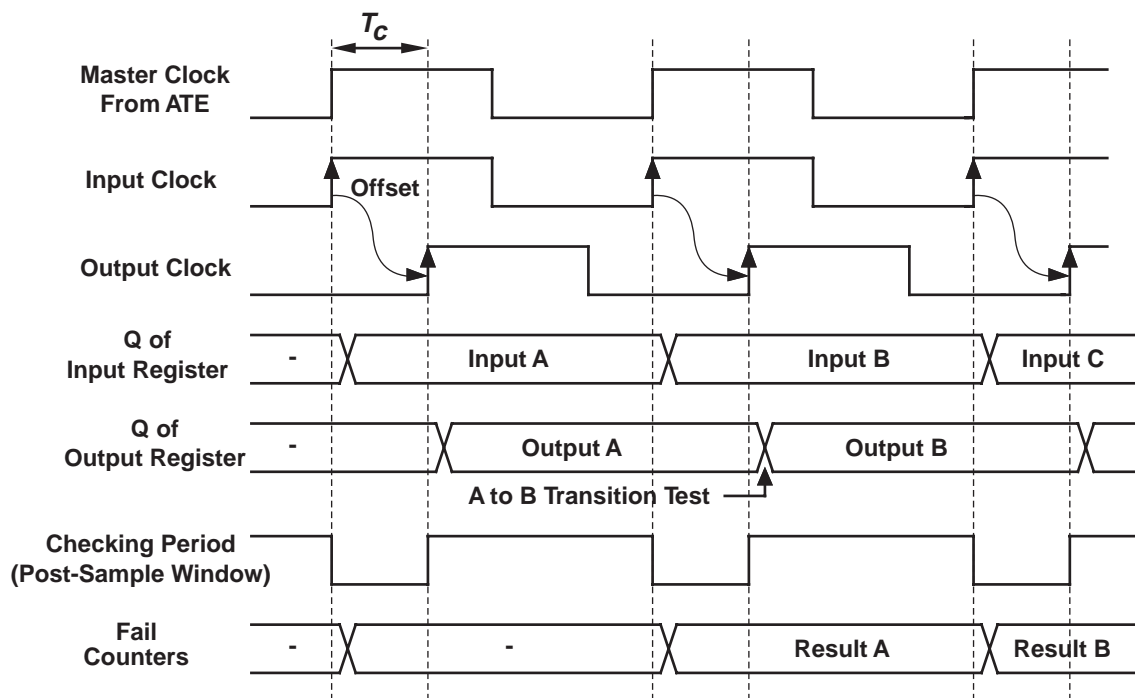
$T_C$

Master Clock From ATE

Input Clock

Offset

Output Clock

Q of Input Register

-

Input A

Input B

Input C

Q of Output Register

-

Output A

Output B

A to B Transition Test

Checking Period (Post-Sample Window)

Fail Counters

-

-

Result A

Result B